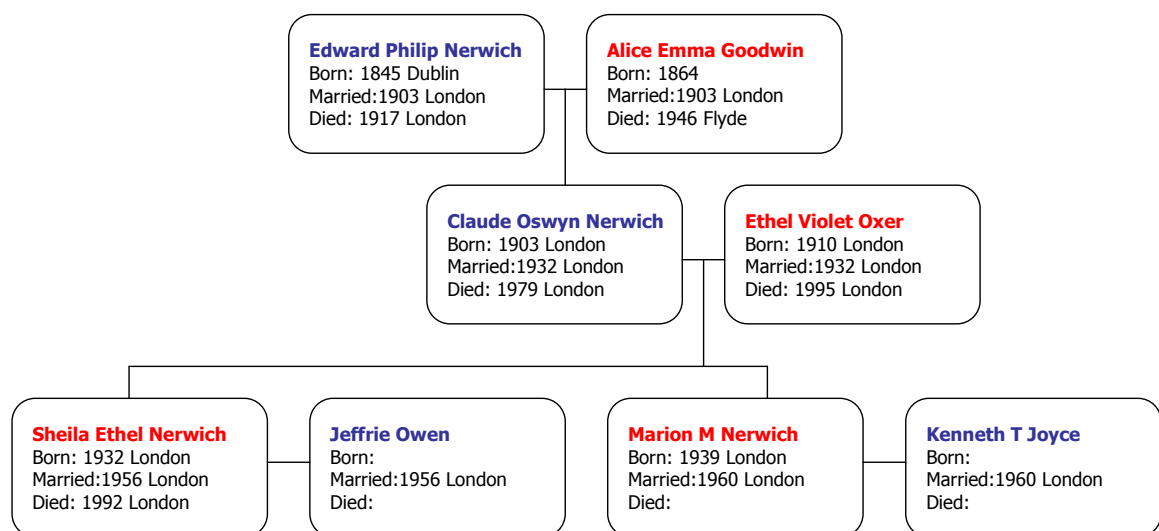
Edward Philip Nerwich
Born: 1845 Dublin
Married:1903 London
Died: 1917 London

Alice Emma Goodwin
Born: 1864
Married:1903 London
Died: 1946 Flyde

Claude Oswyn Nerwich
Born: 1903 London
Married:1932 London
Died: 1979 London

Ethel Violet Oxer
Born: 1910 London
Married:1932 London
Died: 1995 London

Sheila Ethel Nerwich
Born: 1932 London
Married:1956 London
Died: 1992 London

Jeffrie Owen
Born:
Married:1956 London
Died:

Marion M Nerwich
Born: 1939 London
Married:1960 London
Died:

Kenneth T Joyce
Born:
Married:1960 London
Died: